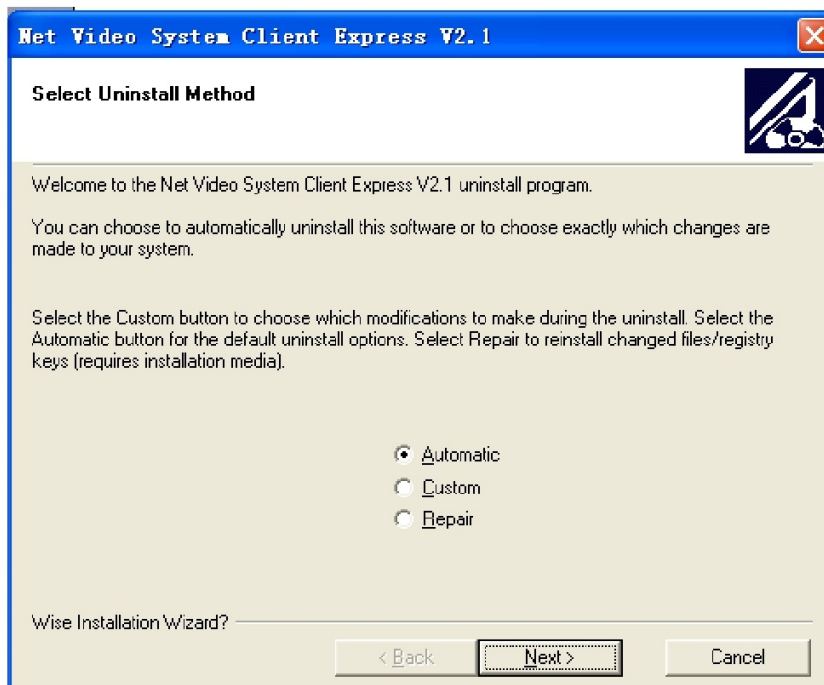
Net Video System Client Express V2.1

Select Uninstall Method

Welcome to the Net Video System Client Express V2.1 uninstall program.

You can choose to automatically uninstall this software or to choose exactly which changes are made to your system.

Select the Custom button to choose which modifications to make during the uninstall. Select the Automatic button for the default uninstall options. Select Repair to reinstall changed files/registry keys (requires installation media).

Automatic
Custom
Repair

Wise Installation Wizard?

< Back
Next >
Cancel